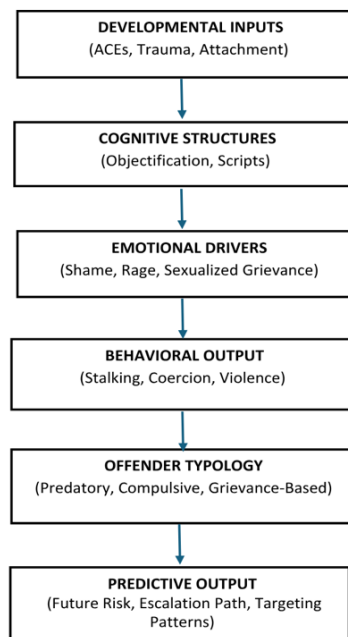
DEVELOPMENTAL INPUTS
(ACEs, Trauma, Attachment)

COGNITIVE STRUCTURES
(Objectification, Scripts)

EMOTIONAL DRIVERS
(Shame, Rage, Sexualized Grievance)

BEHAVIORAL OUTPUT
(Stalking, Coercion, Violence)

OFFENDER TYPOLOGY
(Predatory, Compulsive, Grievance-Based)

PREDICTIVE OUTPUT
(Future Risk, Escalation Path, Targeting Patterns)